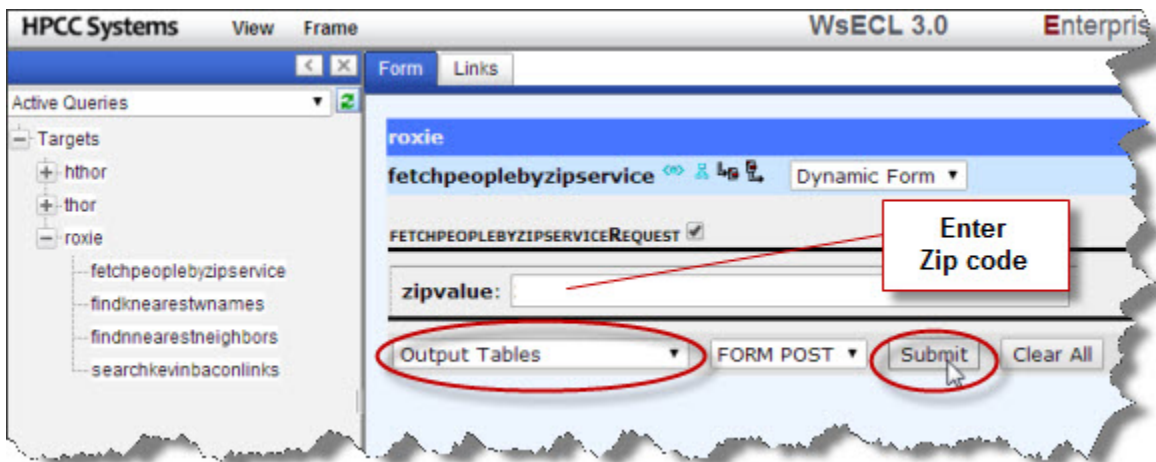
HPCC Systems View Frame

WsECL 3.0

Enterpris

Active Queries

Targets

hthor

thor

roxie

fetchpeoplebyzipservice

findknearestwnames

findnnearestneighbors

searchkevinbaconlinks

Form Links

roxie

fetchpeoplebyzipservice

Dynamic Form

FETCHPEOPLEBYZIPSERVICEREQUEST

Enter Zip code

zipvalue:

Output Tables

FORM POST

Submit

Clear All